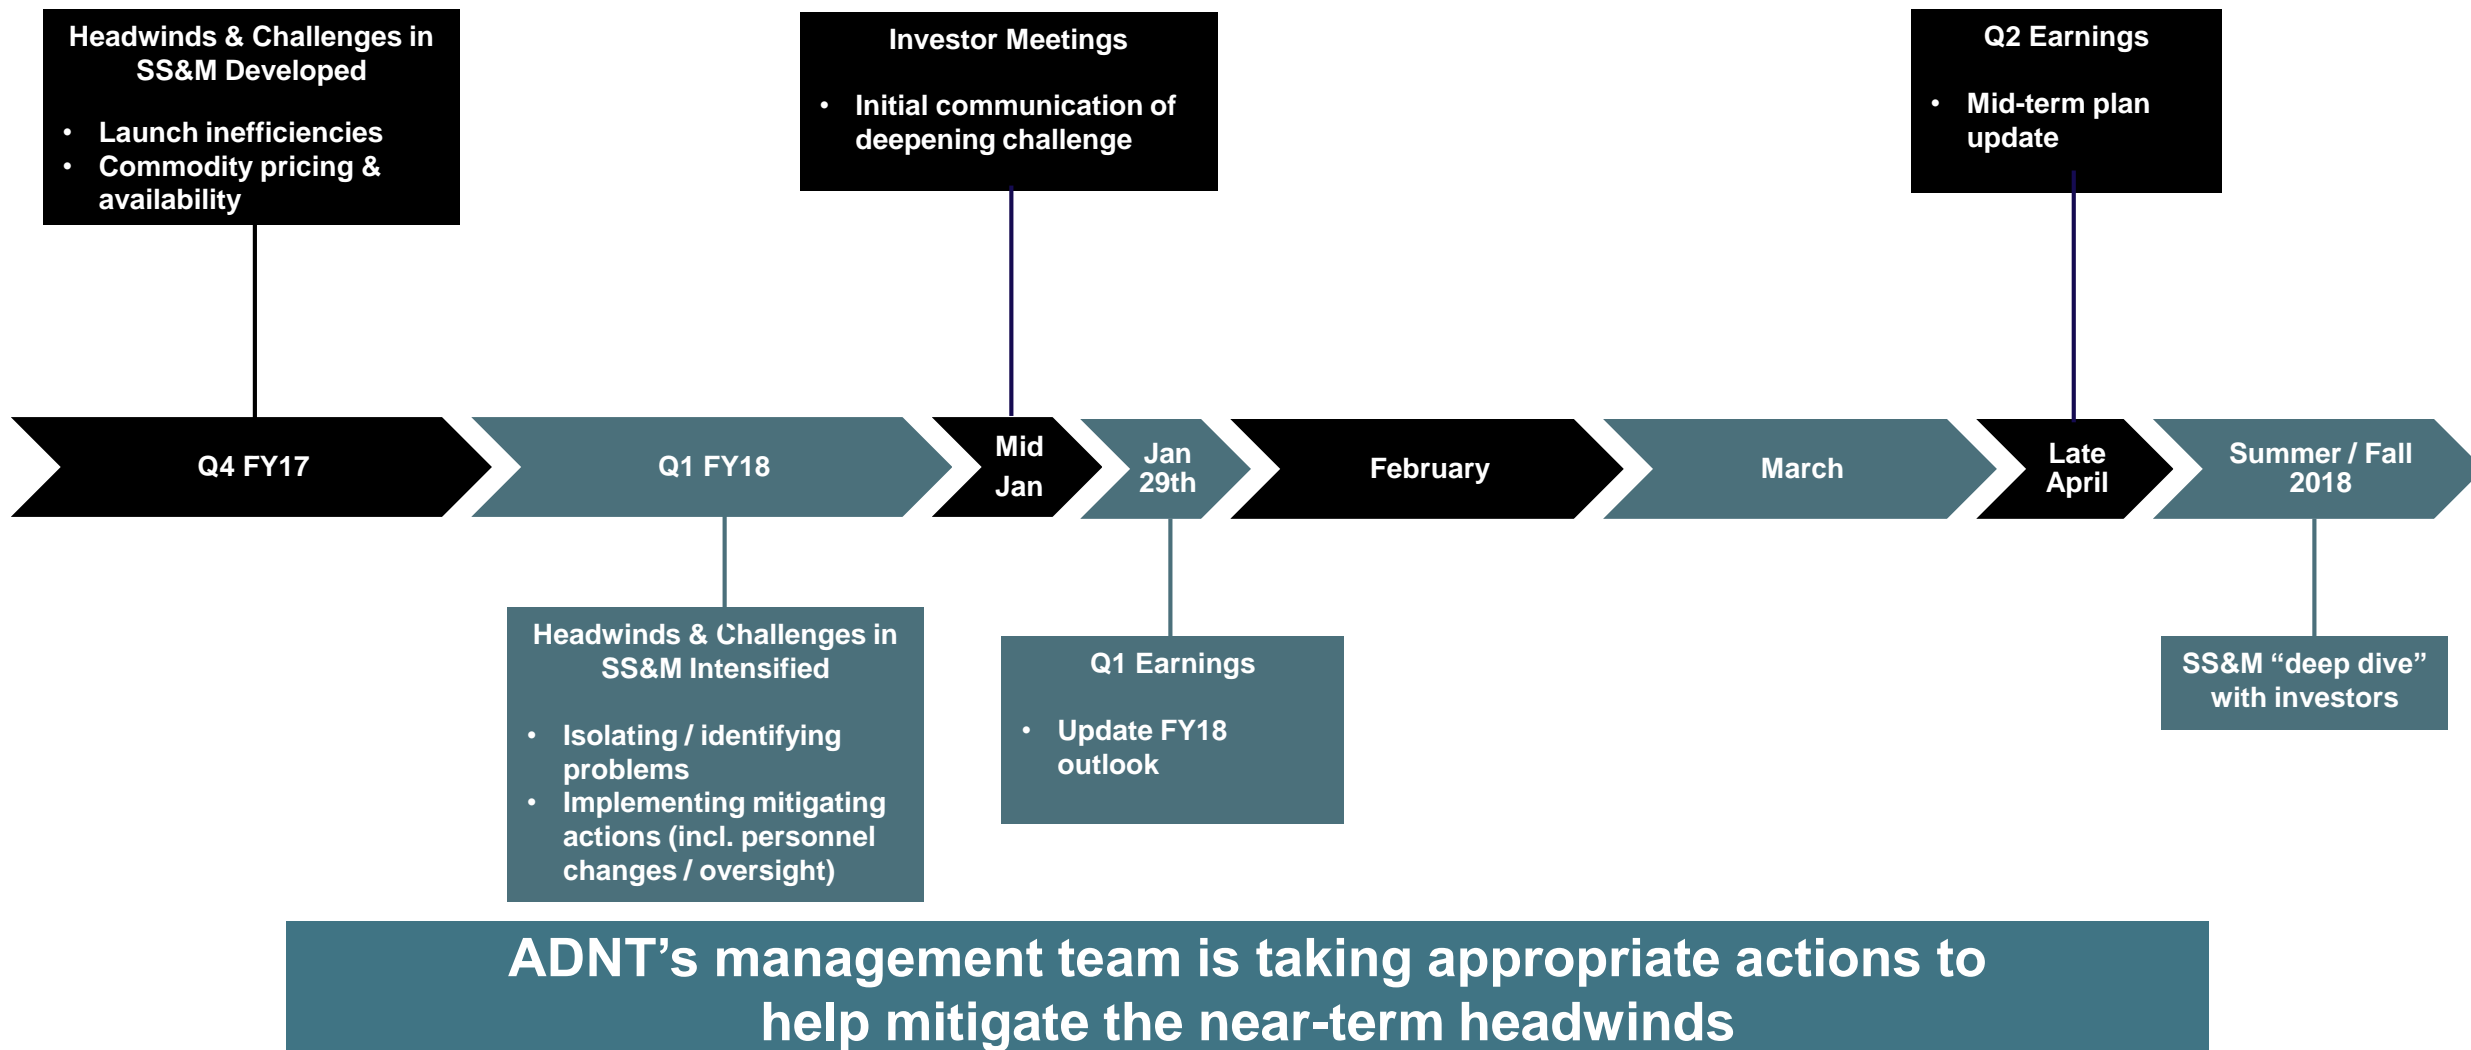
Headwinds & Challenges in SS&M Developed

- Launch inefficiencies
- Commodity pricing & availability

Investor Meetings

- Initial communication of deepening challenge

Q2 Earnings

- Mid-term plan update

Q4 FY17

Q1 FY18

Mid Jan

Jan 29th

February

March

Late April

Summer / Fall 2018

Headwinds & Challenges in SS&M Intensified

- Isolating / identifying problems
- Implementing mitigating actions (incl. personnel changes / oversight)

Q1 Earnings

- Update FY18 outlook

SS&M “deep dive” with investors

ADNT’s management team is taking appropriate actions to help mitigate the near-term headwinds